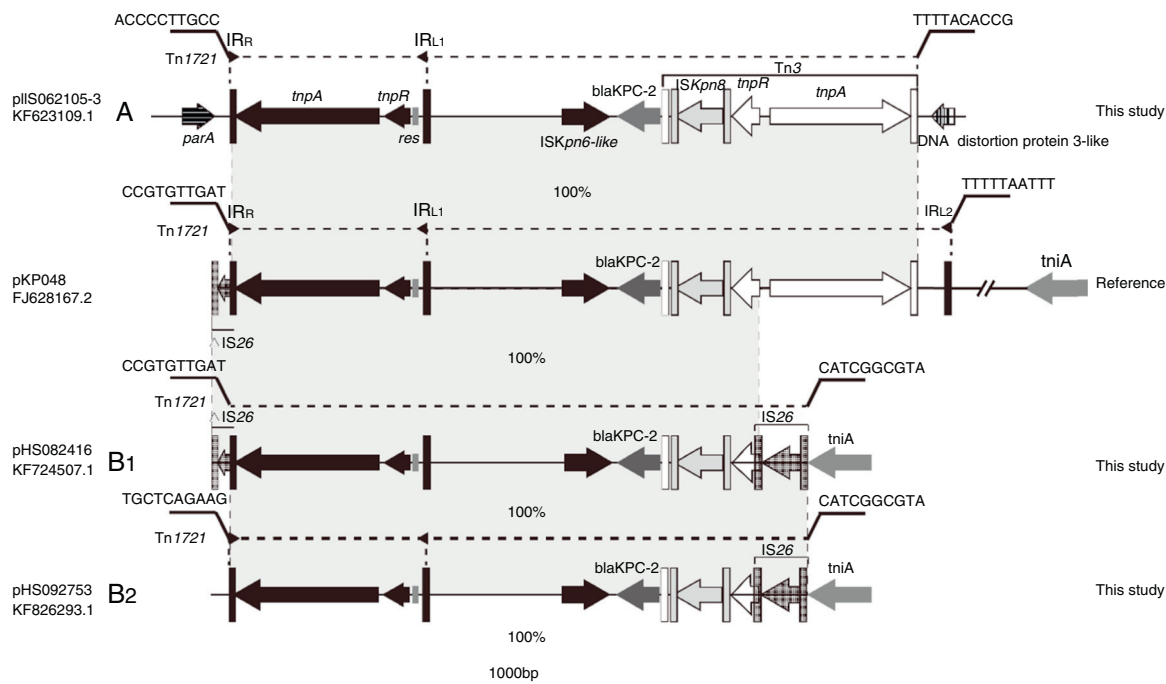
ACCCCTTGCC
Tn1721
IRR
IRL1
TTTTACACCG
Tn3
pIIS062105-3
KF623109.1
A
parA
tnpA
tnpR
res
ISKpn6-like
blaKPC-2
ISKpn8
tnpR
tnpA
DNA distortion protein 3-like
This study
100%

CCGTGTTGAT
Tn1721
IRR
IRL1
IRL2
TTTTTAATTT
pKP048
FJ628167.2
blaKPC-2
tniA
Reference
IS26
100%

CCGTGTTGAT
Tn1721
IS26
CATCGGCGTA
IS26
pHS082416
KF724507.1
B1
blaKPC-2
tniA
This study
100%

TGCTCAGAAG
Tn1721
CATCGGCGTA
IS26
pHS092753
KF826293.1
B2
blaKPC-2
tniA
This study
100%

1000bp